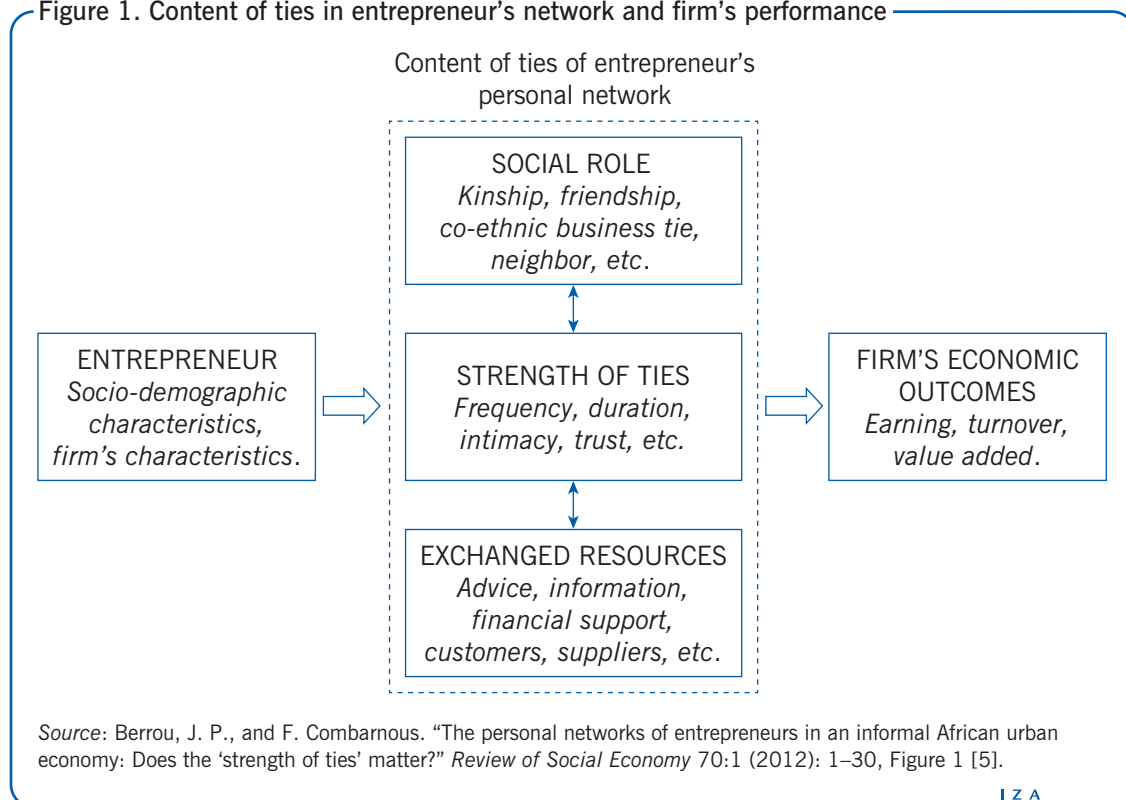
Figure 1. Content of ties in entrepreneur's network and firm's performance

Content of ties of entrepreneur's personal network

ENTREPRENEUR
Socio-demographic characteristics, firm's characteristics.

SOCIAL ROLE
Kinship, friendship, co-ethnic business tie, neighbor, etc.

STRENGTH OF TIES
Frequency, duration, intimacy, trust, etc.

EXCHANGED RESOURCES
Advice, information, financial support, customers, suppliers, etc.

FIRM'S ECONOMIC OUTCOMES
Earning, turnover, value added.

Source: Berrou, J. P., and F. Combarnous. "The personal networks of entrepreneurs in an informal African urban economy: Does the 'strength of ties' matter?" Review of Social Economy 70:1 (2012): 1–30, Figure 1 [5].

I Z A